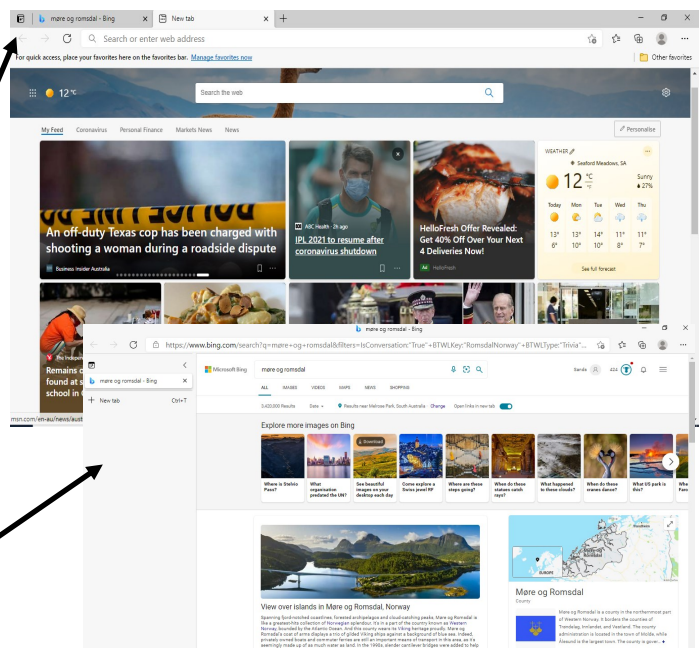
møre og romsdal - Bing
New tab
Search or enter web address
For quick access, place your favorites here on the favorites bar. Manage favorites now
Other favorites
12 °C
Search the web
My Feed Coronavirus Personal Finance Markets News News
Personalise
An off-duty Texas cop has been charged with shooting a woman during a roadside dispute
Business Insider Australia
ABC Health · 2h ago
IPL 2021 to resume after coronavirus shutdown
HelloFresh Offer Revealed: Get 40% Off Over Your Next 4 Deliveries Now!
Ad HelloFresh
WEATHER
Seaford Meadows, SA
12 °C °F
Sunny 27%
Today Mon Tue Wed Thu
13° 6° 13° 10° 14° 10° 11° 8° 11° 7°
See full forecast
The Independent
Remains o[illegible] found at s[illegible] school in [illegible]
msn.com/en-au/news/aust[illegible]
møre og romsdal - Bing
https://www.bing.com/search?q=møre+og+romsdal&filters=IsConversation:"True"+BTWLKey:"RomsdalNorway"+BTWLType:"Trivia"...
møre og romsdal - Bing
+ New tab Ctrl+T
Microsoft Bing
møre og romsdal
ALL IMAGES VIDEOS MAPS NEWS SHOPPING
3,420,000 Results Date Results near Melrose Park, South Australia Change Open links in new tab
Explore more images on Bing
Where is Stelvio Pass?
What organisation predated the UN?
See beautiful images on your desktop each day
Come explore a Swiss jewel RP
Where are these steps going?
Where do these statues catch rays?
What happened to these clouds?
Where do these cranes dance?
What US park is this?
View over islands in Møre og Romsdal, Norway
Spanning fjord-notched coastlines, forested archipelagos and cloud-catching peaks, Møre og Romsdal is like a greatest-hits collection of Norwegian splendour. It's in a part of the country known as Western Norway, bounded by the Atlantic Ocean. And this county wears its Viking heritage proudly. Møre og Romsdal's coat of arms displays a trio of gilded Viking ships against a background of blue sea. Indeed, privately owned boats and commercial ferries are still an important means of transport in this area, as it's seemingly made up of as much water as land. In the 1990s, slender cantilever bridges were added to help
Møre og Romsdal
County
Møre og Romsdal is a county in the northernmost part of Western Norway. It borders the counties of Trøndelag, Innlandet, and Vestland. The county administration is located in the town of Molde, while Ålesund is the largest town. The county is gover...